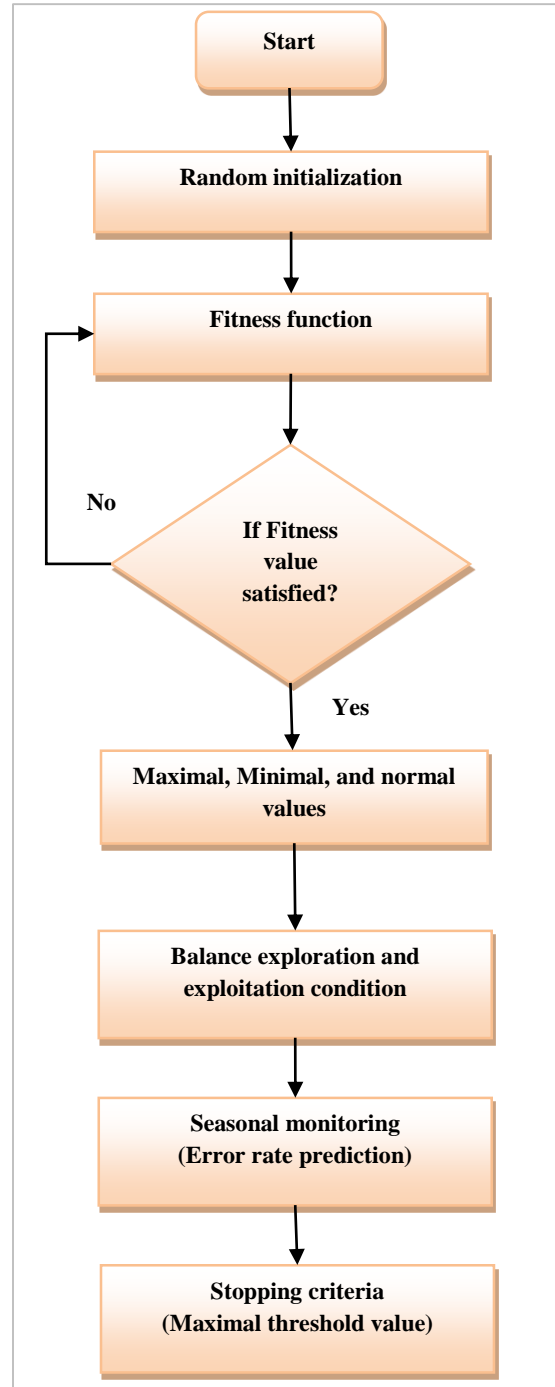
Start

Random initialization

Fitness function

No

If Fitness value satisfied?

Yes

Maximal, Minimal, and normal values

Balance exploration and exploitation condition

Seasonal monitoring
(Error rate prediction)

Stopping criteria
(Maximal threshold value)